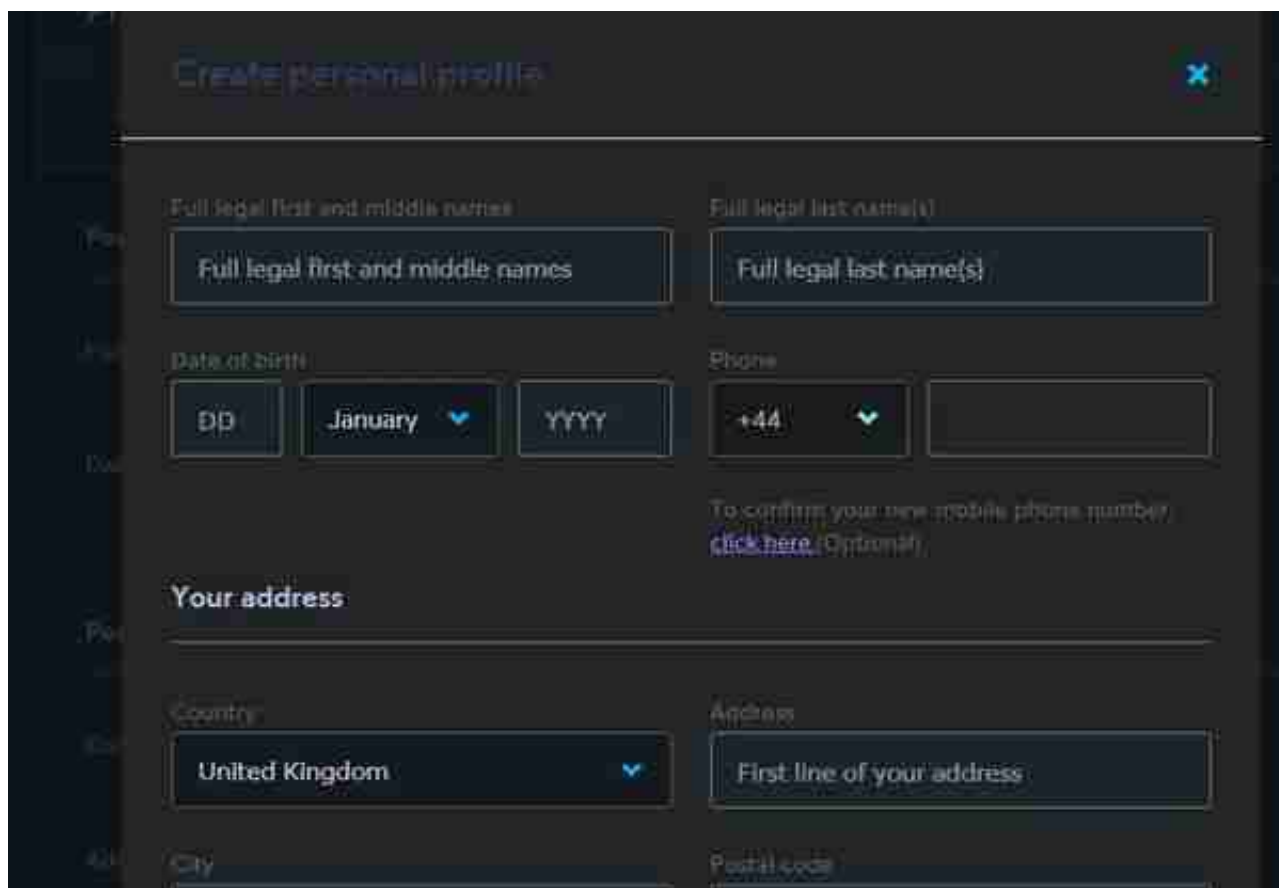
Create personal profile

×

Full legal first and middle names

Full legal first and middle names

Full legal last name(s)

Full legal last name(s)

Date of birth

DD

January

YYYY

Phone

+44

To confirm your new mobile phone number click here. (Optional)

Your address

Country

United Kingdom

Address

First line of your address

City

Postal code